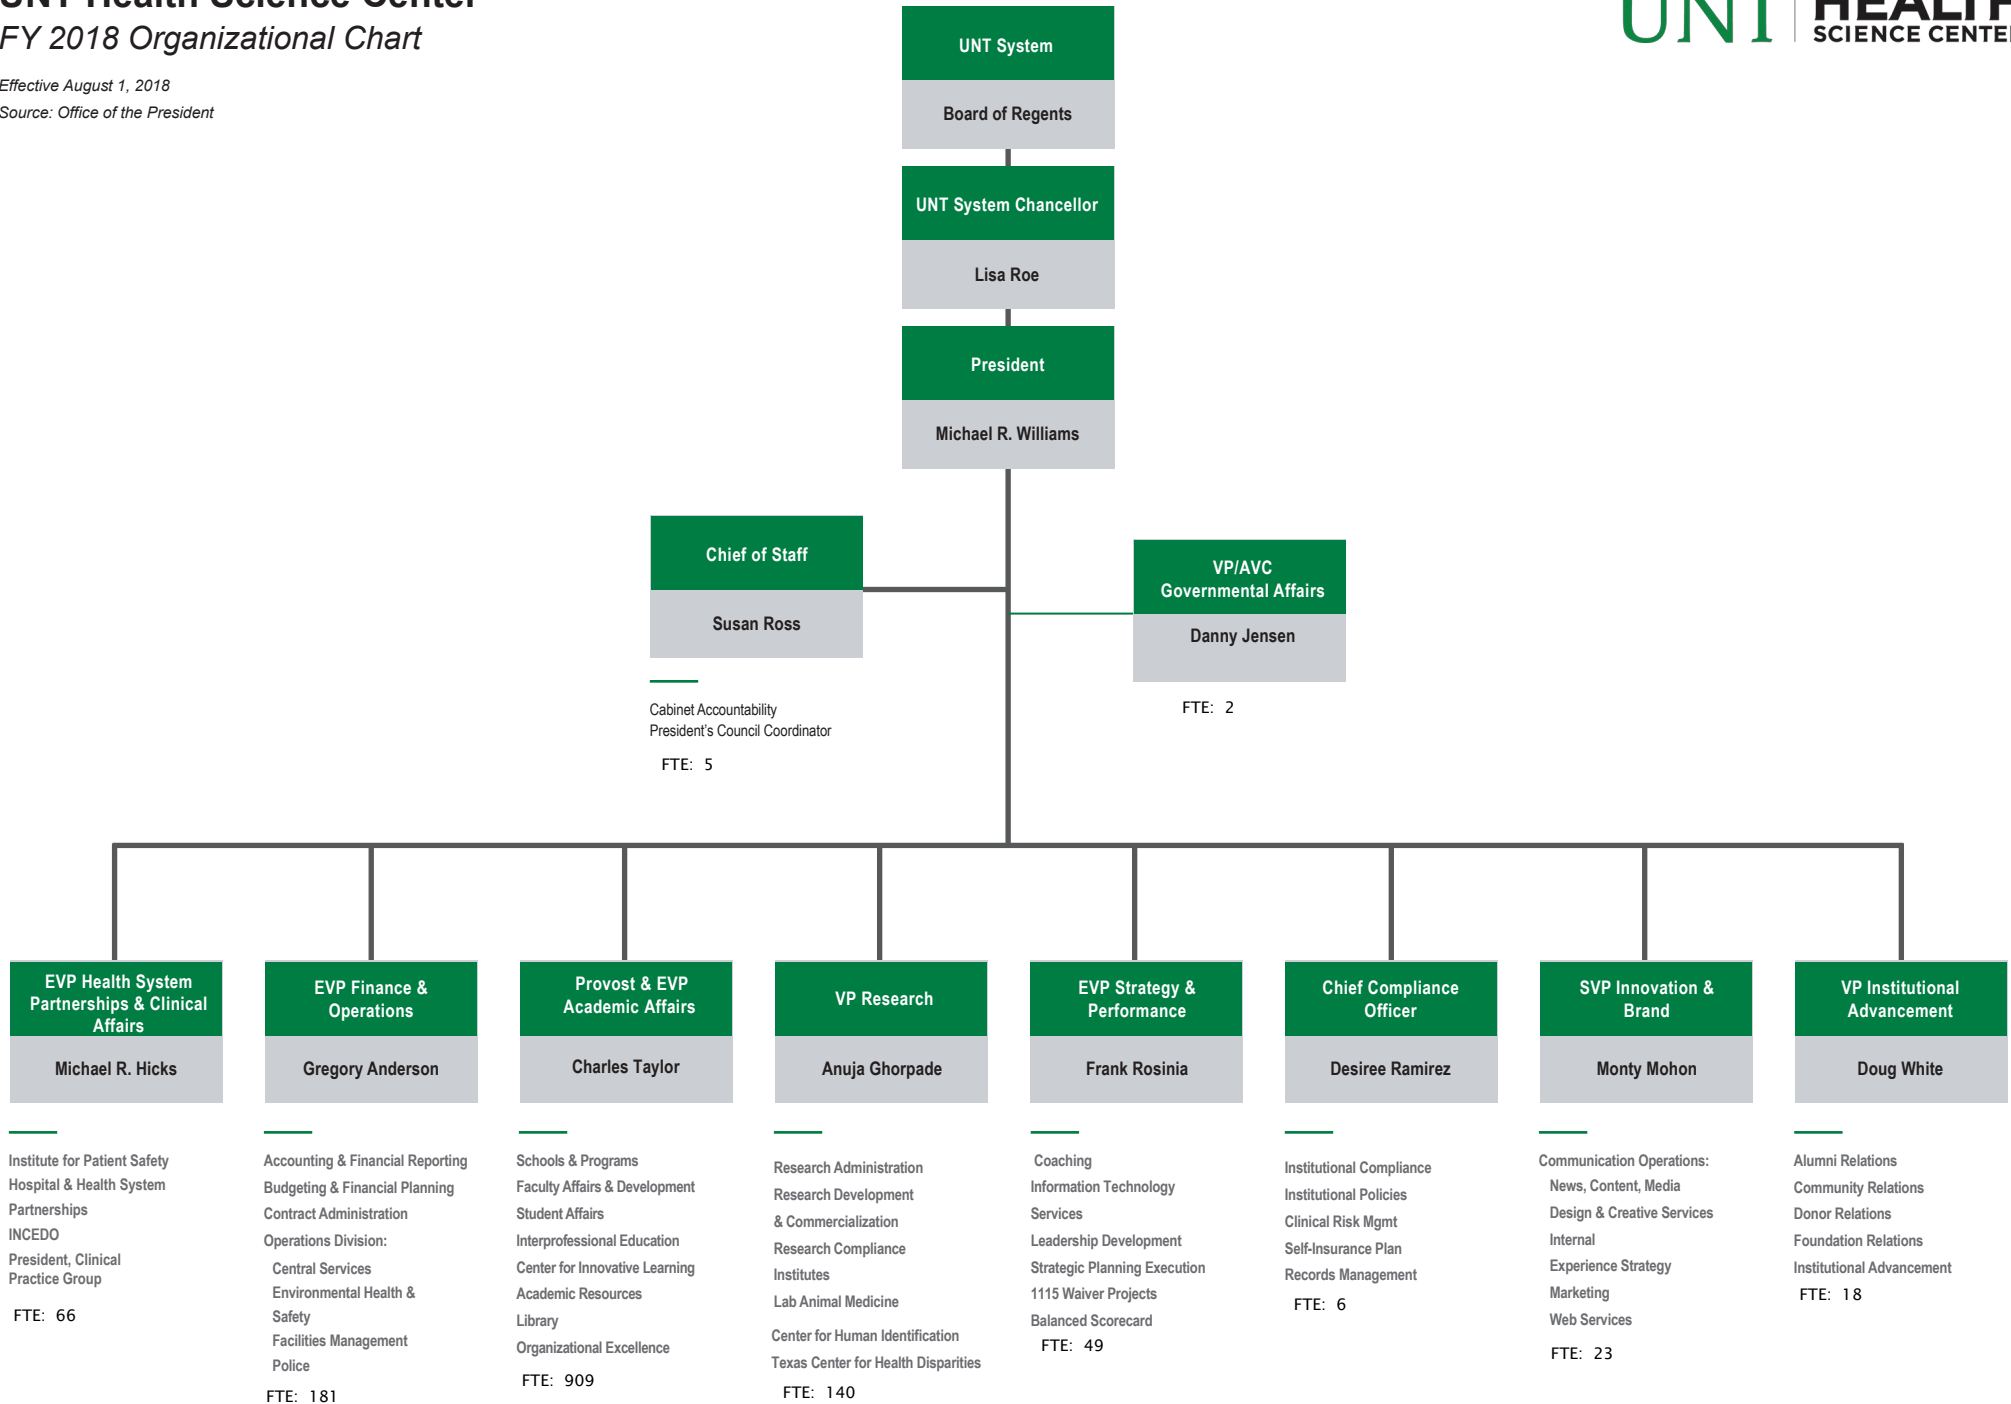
UNT Health Science Center
FY 2018 Organizational Chart

Effective August 1, 2018
Source: Office of the President

UNT HEALTH SCIENCE CENTE

UNT System
Board of Regents

UNT System Chancellor
Lisa Roe

President
Michael R. Williams

Chief of Staff
Susan Ross

Cabinet Accountability
President's Council Coordinator
FTE: 5

VP/AVC Governmental Affairs
Danny Jensen

FTE: 2

EVP Health System Partnerships & Clinical Affairs
Michael R. Hicks

Institute for Patient Safety
Hospital & Health System Partnerships
INCEDO
President, Clinical Practice Group
FTE: 66

EVP Finance & Operations
Gregory Anderson

Accounting & Financial Reporting
Budgeting & Financial Planning
Contract Administration
Operations Division:
Central Services
Environmental Health & Safety
Facilities Management
Police
FTE: 181

Provost & EVP Academic Affairs
Charles Taylor

Schools & Programs
Faculty Affairs & Development
Student Affairs
Interprofessional Education
Center for Innovative Learning
Academic Resources
Library
Organizational Excellence
FTE: 909

VP Research
Anuja Ghorpade

Research Administration
Research Development & Commercialization
Research Compliance
Institutes
Lab Animal Medicine
Center for Human Identification
Texas Center for Health Disparities
FTE: 140

EVP Strategy & Performance
Frank Rosinia

Coaching
Information Technology Services
Leadership Development
Strategic Planning Execution
1115 Waiver Projects
Balanced Scorecard
FTE: 49

Chief Compliance Officer
Desiree Ramirez

Institutional Compliance
Institutional Policies
Clinical Risk Mgmt
Self-Insurance Plan
Records Management
FTE: 6

SVP Innovation & Brand
Monty Mohon

Communication Operations:
News, Content, Media
Design & Creative Services
Internal
Experience Strategy
Marketing
Web Services
FTE: 23

VP Institutional Advancement
Doug White

Alumni Relations
Community Relations
Donor Relations
Foundation Relations
Institutional Advancement
FTE: 18